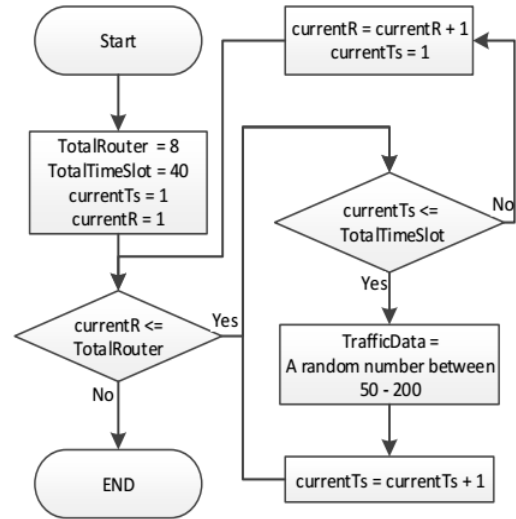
Start

TotalRouter = 8
TotalTimeSlot = 40
currentTs = 1
currentR = 1

currentR <= TotalRouter

Yes

No

END

currentR = currentR + 1
currentTs = 1

currentTs <= TotalTimeSlot

No

Yes

TrafficData = A random number between 50 - 200

currentTs = currentTs + 1